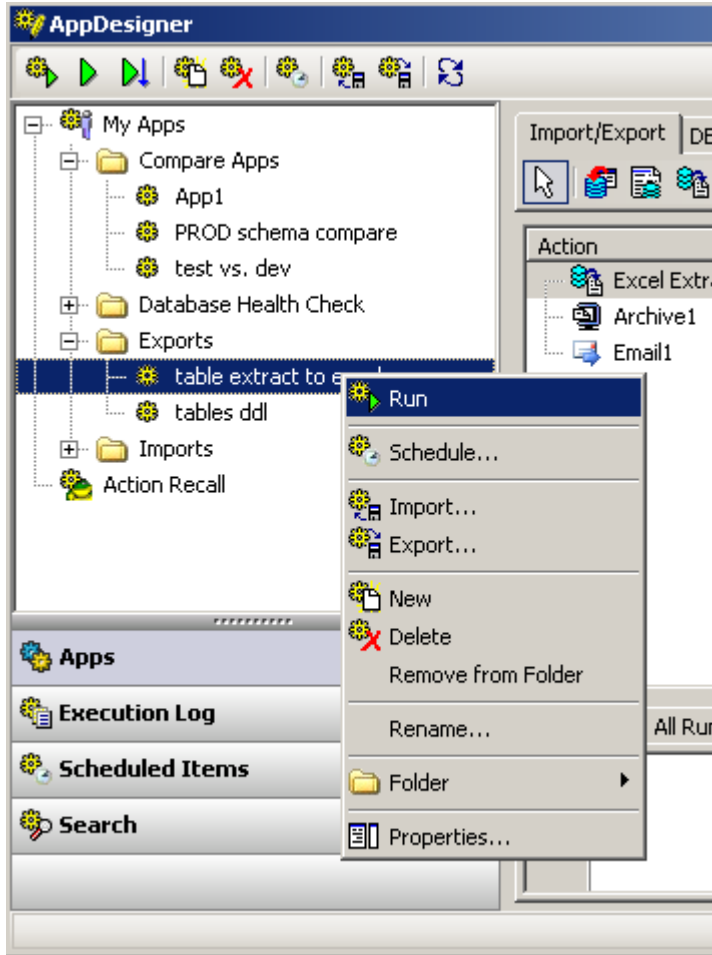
AppDesigner

My Apps
Compare Apps
App1
PROD schema compare
test vs. dev
Database Health Check
Exports
table extract to e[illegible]
tables ddl
Imports
Action Recall

Import/Export
DE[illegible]

Action
Excel Extra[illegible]
Archive1
Email1

Run
Schedule...
Import...
Export...
New
Delete
Remove from Folder
Rename...
Folder
Properties...

All Ru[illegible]

Apps
Execution Log
Scheduled Items
Search